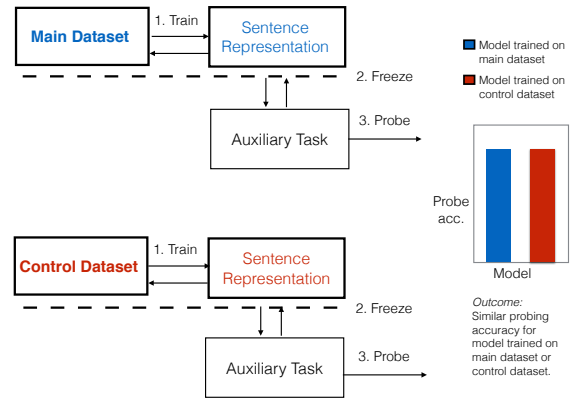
Main Dataset

1. Train

Sentence Representation

2. Freeze

Auxiliary Task

3. Probe

Model trained on main dataset

Model trained on control dataset

Probe acc.

Model

Control Dataset

1. Train

Sentence Representation

2. Freeze

Auxiliary Task

3. Probe

*Outcome:*
Similar probing accuracy for model trained on main dataset or control dataset.